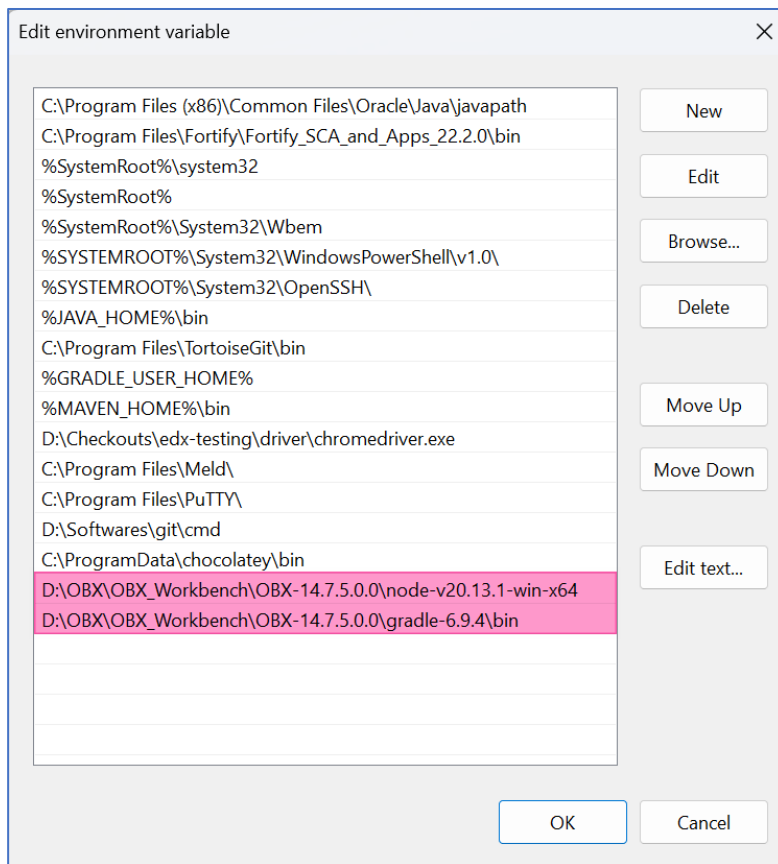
Edit environment variable

C:\Program Files (x86)\Common Files\Oracle\Java\javapath
C:\Program Files\Fortify\Fortify_SCA_and_Apps_22.2.0\bin
%SystemRoot%\system32
%SystemRoot%
%SystemRoot%\System32\Wbem
%SYSTEMROOT%\System32\WindowsPowerShell\v1.0\
%SYSTEMROOT%\System32\OpenSSH\
%JAVA_HOME%\bin
C:\Program Files\TortoiseGit\bin
%GRADLE_USER_HOME%
%MAVEN_HOME%\bin
D:\Checkouts\edx-testing\driver\chromedriver.exe
C:\Program Files\Meld\
C:\Program Files\PuTTY\
D:\Softwares\git\cmd
C:\ProgramData\chocolatey\bin
D:\OBX\OBX_Workbench\OBX-14.7.5.0.0\node-v20.13.1-win-x64
D:\OBX\OBX_Workbench\OBX-14.7.5.0.0\gradle-6.9.4\bin

New
Edit
Browse...
Delete
Move Up
Move Down
Edit text...

OK
Cancel